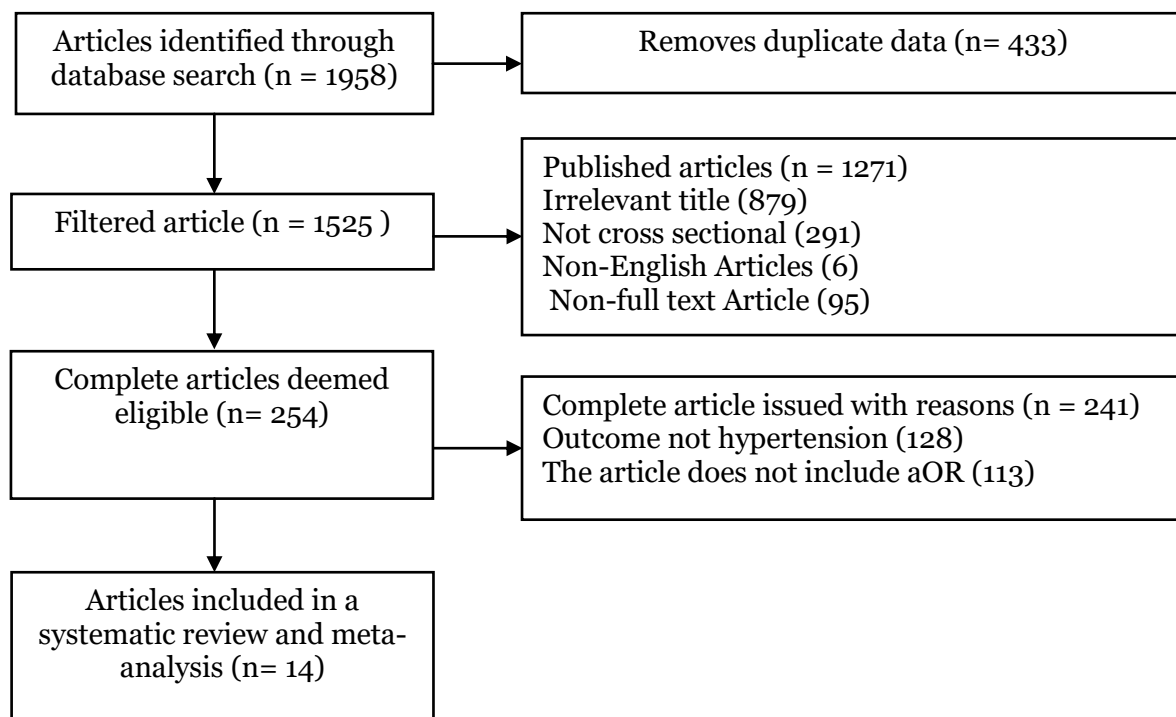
Articles identified through database search (n = 1958)

Removes duplicate data (n= 433)

Filtered article (n = 1525 )

Published articles (n = 1271)
Irrelevant title (879)
Not cross sectional (291)
Non-English Articles (6)
Non-full text Article (95)

Complete articles deemed eligible (n= 254)

Complete article issued with reasons (n = 241)
Outcome not hypertension (128)
The article does not include aOR (113)

Articles included in a systematic review and meta-analysis (n= 14)